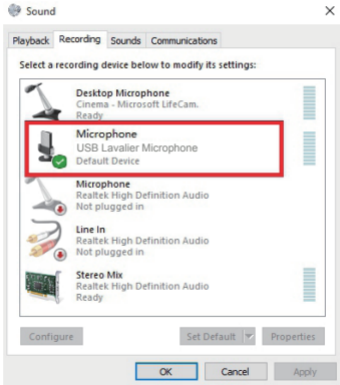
Sound

Playback Recording Sounds Communications

Select a recording device below to modify its settings:

Desktop Microphone
Cinema - Microsoft LifeCam.
Ready

Microphone
USB Lavalier Microphone
Default Device

Microphone
Realtek High Definition Audio
Not plugged in

Line In
Realtek High Definition Audio
Not plugged in

Stereo Mix
Realtek High Definition Audio
Ready

Configure

Set Default

Properties

OK

Cancel

Apply